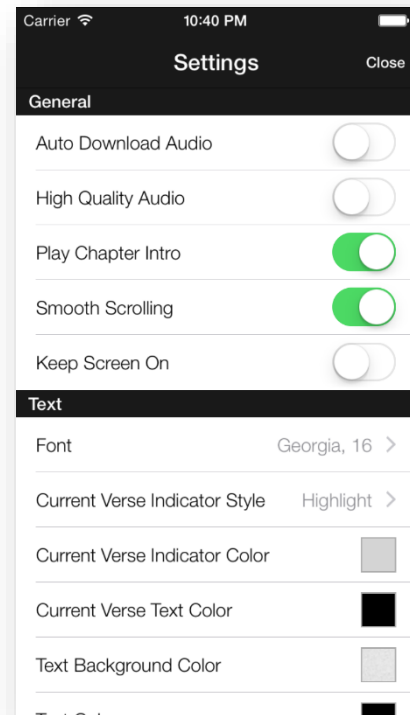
Carrier 10:40 PM

Settings Close

General

Auto Download Audio

High Quality Audio

Play Chapter Intro

Smooth Scrolling

Keep Screen On

Text

Font Georgia, 16 >

Current Verse Indicator Style Highlight >

Current Verse Indicator Color

Current Verse Text Color

Text Background Color

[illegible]